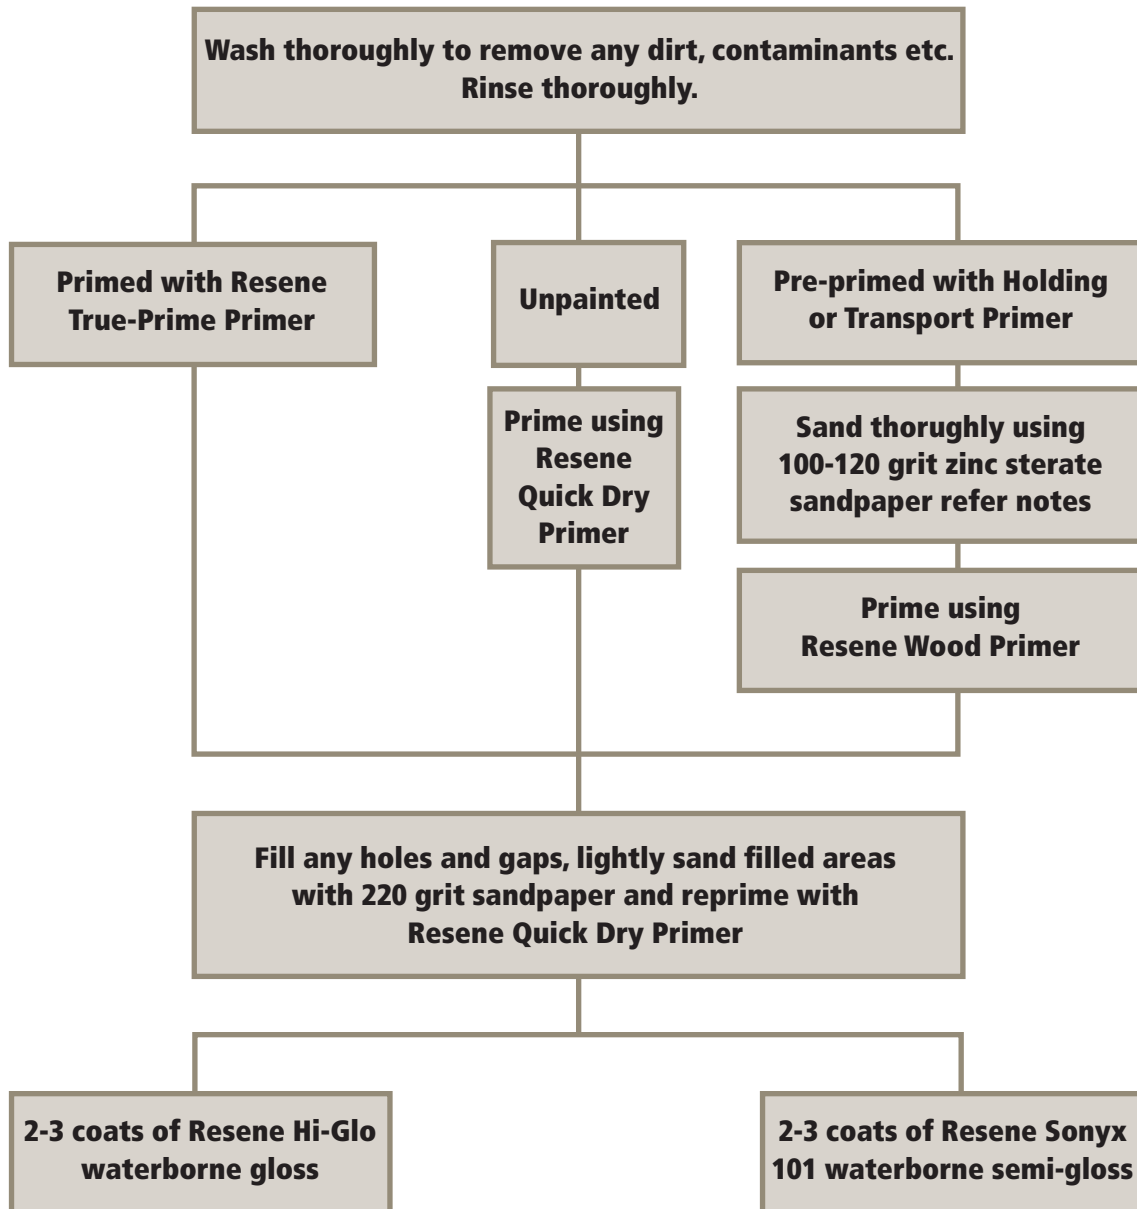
Wash thoroughly to remove any dirt, contaminants etc. Rinse thoroughly.

Primed with Resene True-Prime Primer

Unpainted

Prime using Resene Quick Dry Primer

Pre-primed with Holding or Transport Primer

Sand thorughly using 100-120 grit zinc sterate sandpaper refer notes

Prime using Resene Wood Primer

Fill any holes and gaps, lightly sand filled areas with 220 grit sandpaper and reprime with Resene Quick Dry Primer

2-3 coats of Resene Hi-Glo waterborne gloss

2-3 coats of Resene Sonyx 101 waterborne semi-gloss